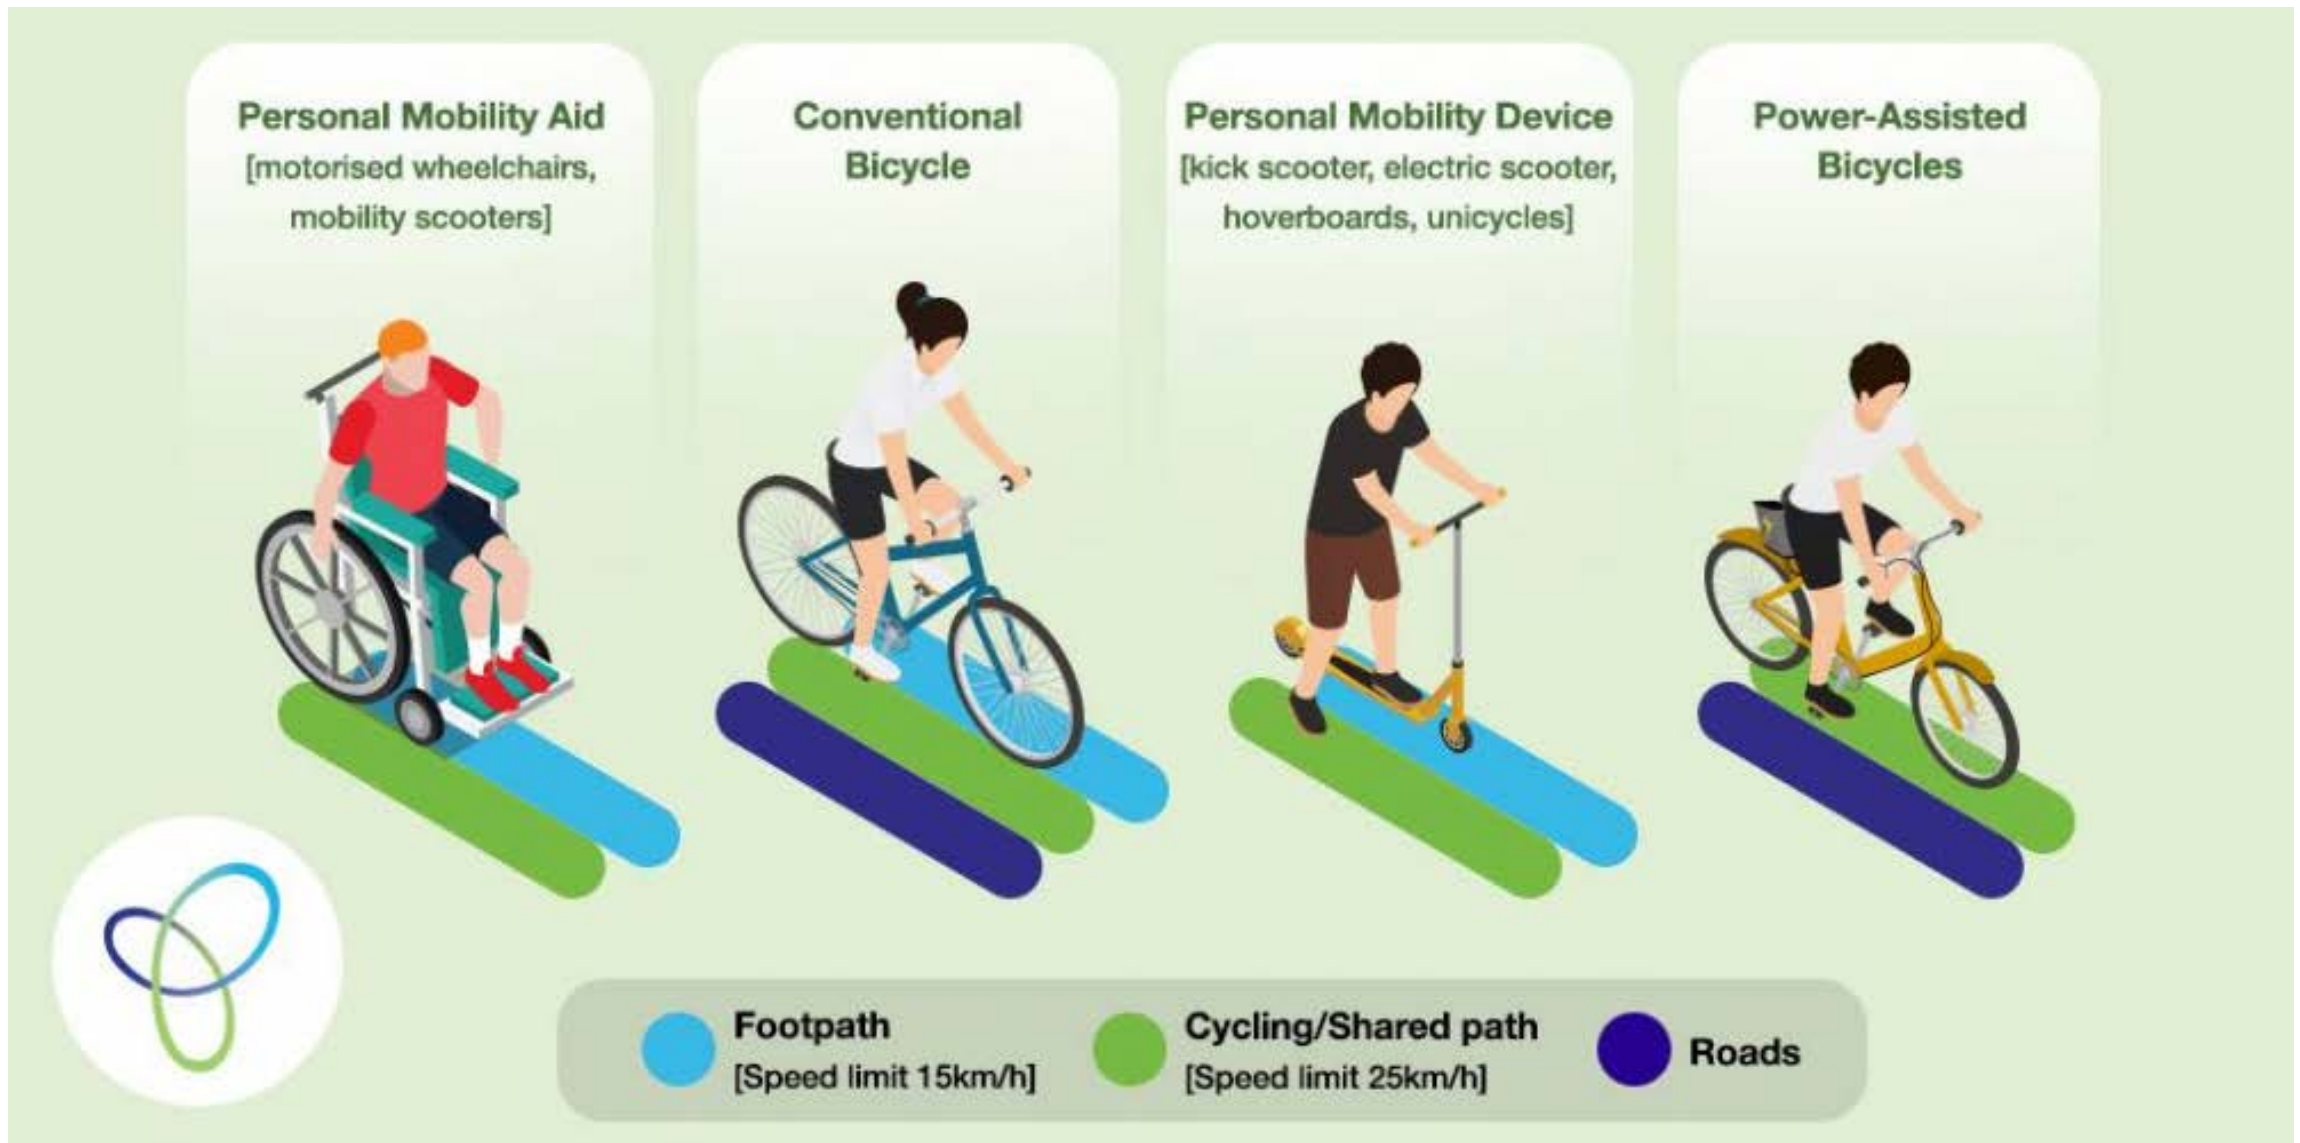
Personal Mobility Aid
[motorised wheelchairs, mobility scooters]

Conventional Bicycle

Personal Mobility Device
[kick scooter, electric scooter, hoverboards, unicycles]

Power-Assisted Bicycles

Footpath
[Speed limit 15km/h]

Cycling/Shared path
[Speed limit 25km/h]

Roads